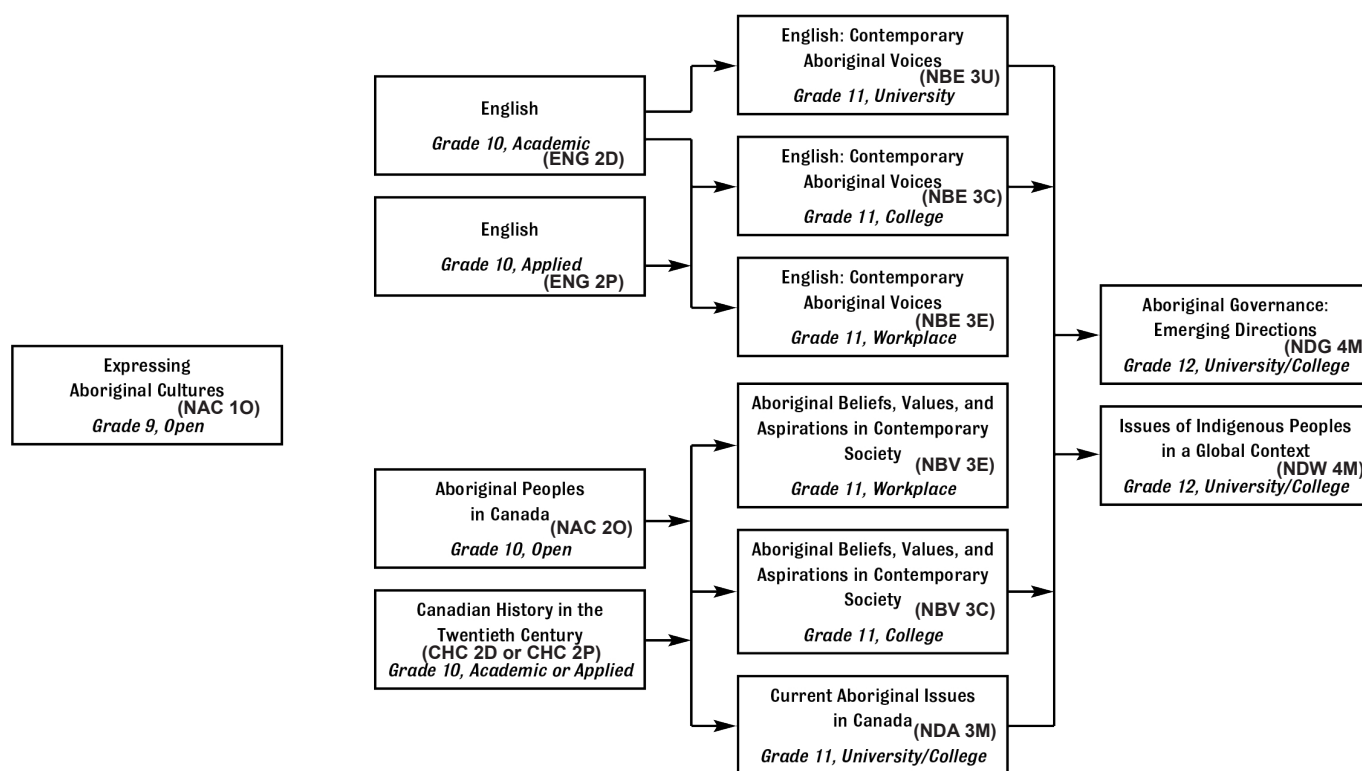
English
Grade 10, Academic
(ENG 2D)

English
Grade 10, Applied
(ENG 2P)

English: Contemporary Aboriginal Voices
(NBE 3U)
Grade 11, University

English: Contemporary Aboriginal Voices
(NBE 3C)
Grade 11, College

English: Contemporary Aboriginal Voices
(NBE 3E)
Grade 11, Workplace

Aboriginal Governance: Emerging Directions
(NDG 4M)
Grade 12, University/College

Expressing Aboriginal Cultures
(NAC 1O)
Grade 9, Open

Aboriginal Beliefs, Values, and Aspirations in Contemporary Society
(NBV 3E)
Grade 11, Workplace

Issues of Indigenous Peoples in a Global Context
(NDW 4M)
Grade 12, University/College

Aboriginal Peoples in Canada
(NAC 2O)
Grade 10, Open

Aboriginal Beliefs, Values, and Aspirations in Contemporary Society
(NBV 3C)
Grade 11, College

Canadian History in the Twentieth Century
(CHC 2D or CHC 2P)
Grade 10, Academic or Applied

Current Aboriginal Issues in Canada
(NDA 3M)
Grade 11, University/College